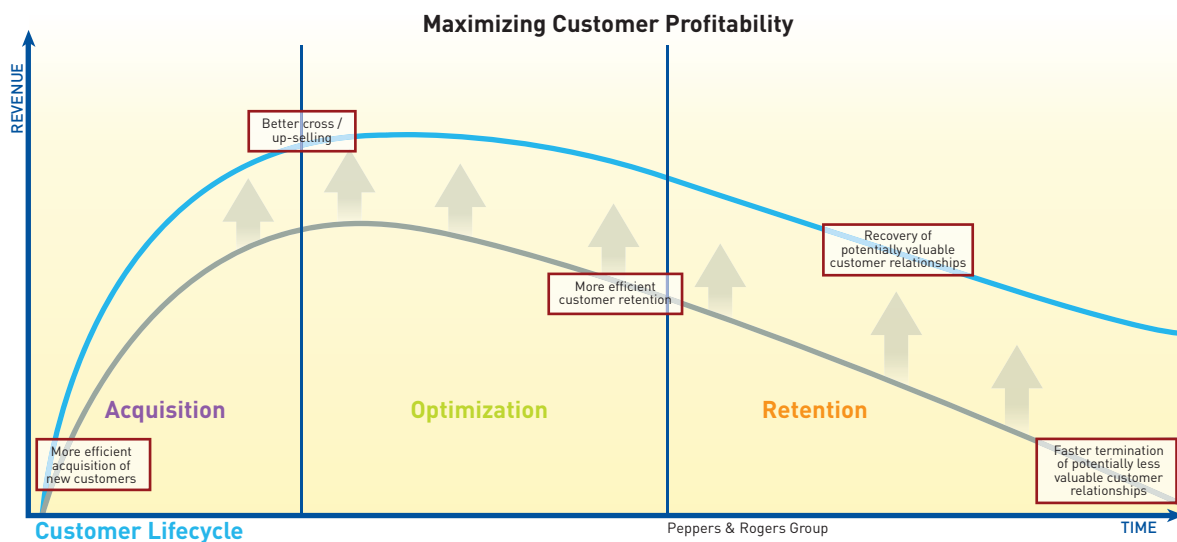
Maximizing Customer Profitability

REVENUE

Better cross / up-selling

Recovery of potentially valuable customer relationships

More efficient customer retention

Acquisition

Optimization

Retention

More efficient acquisition of new customers

Faster termination of potentially less valuable customer relationships

Customer Lifecycle

Peppers & Rogers Group

TIME